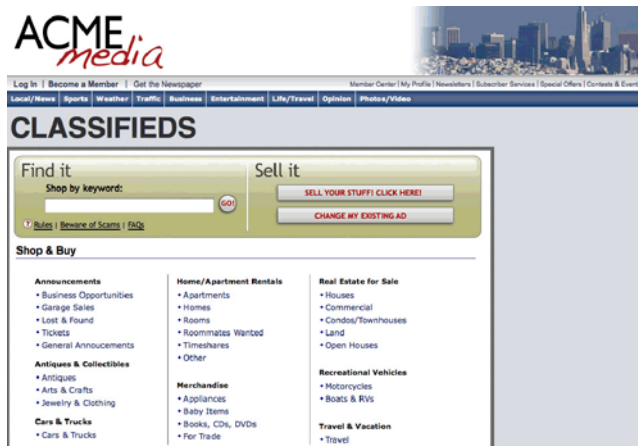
ACME media

Log In | Become a Member | Get the Newspaper

Member Center | My Profile | Newsletters | Subscriber Services | Special Offers | Contests & Event

Local/News Sports Weather Traffic Business Entertainment Life/Travel Opinion Photos/Video

CLASSIFIEDS

Find it

Shop by keyword:

GO!

Rules | Beware of Scams | FAQs

Sell it

SELL YOUR STUFF! CLICK HERE!

CHANGE MY EXISTING AD

Shop & Buy

Announcements
• Business Opportunities
• Garage Sales
• Lost & Found
• Tickets
• General Annoucements

Antiques & Collectibles
• Antiques
• Arts & Crafts
• Jewelry & Clothing

Cars & Trucks
• Cars & Trucks

Home/Apartment Rentals
• Apartments
• Homes
• Rooms
• Roommates Wanted
• Timeshares
• Other

Merchandise
• Appliances
• Baby Items
• Books, CDs, DVDs
• For Trade

Real Estate for Sale
• Houses
• Commercial
• Condos/Townhouses
• Land
• Open Houses

Recreational Vehicles
• Motorcycles
• Boats & RVs

Travel & Vacation
• Travel